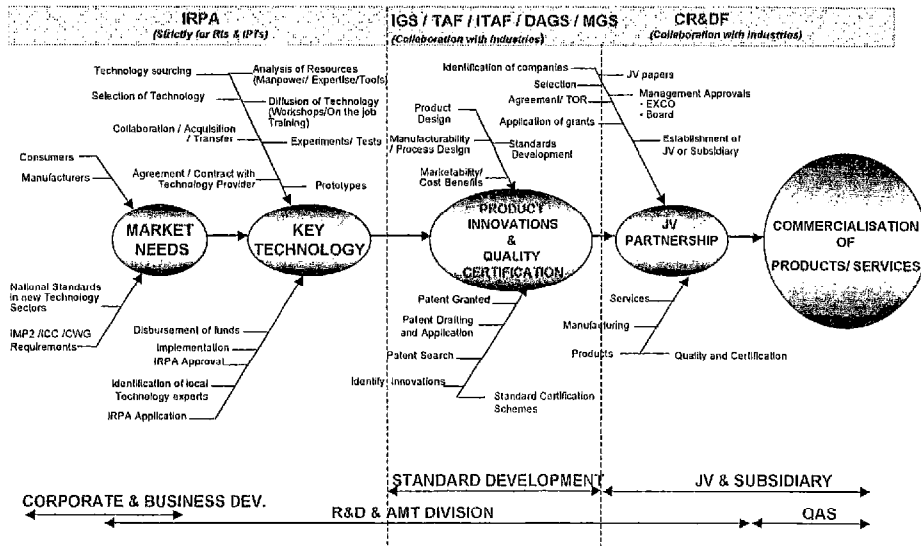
IRPA
(Strictly for RIs & IPTs)

IGS / TAF / ITAF / DAGS / MGS
(Collaboration with Industries)

CR&DF
(Collaboration with Industries)

Technology sourcing
Analysis of Resources (Manpower/ Expertise/Tools)
Selection of Technology
Diffusion of Technology (Workshops/On the job Training)
Collaboration / Acquisition / Transfer
Experiments/ Tests
Agreement / Contract with Technology Provider
Prototypes
Consumers
Manufacturers

MARKET NEEDS

KEY TECHNOLOGY

National Standards in new Technology Sectors
IMP2 /ICC /CWG Requirements

Disbursement of funds
Implementation
IRPA Approval
Identification of local Technology experts
IRPA Application

Identification of companies
Selection
Agreement/ TOR
Application of grants
Product Design
Manufacturability / Process Design
Standards Development
Marketability/ Cost Benefits

PRODUCT INNOVATIONS & QUALITY CERTIFICATION

Patent Granted
Patent Drafting and Application
Patent Search
Identify Innovations
Standard Certification Schemes

JV papers
Management Approvals
- EXCO
- Board
Establishment of JV or Subsidiary

JV PARTNERSHIP

Services
Manufacturing
Products
Quality and Certification

COMMERCIALISATION OF PRODUCTS/ SERVICES

STANDARD DEVELOPMENT
JV & SUBSIDIARY
CORPORATE & BUSINESS DEV.
R&D & AMT DIVISION
QAS